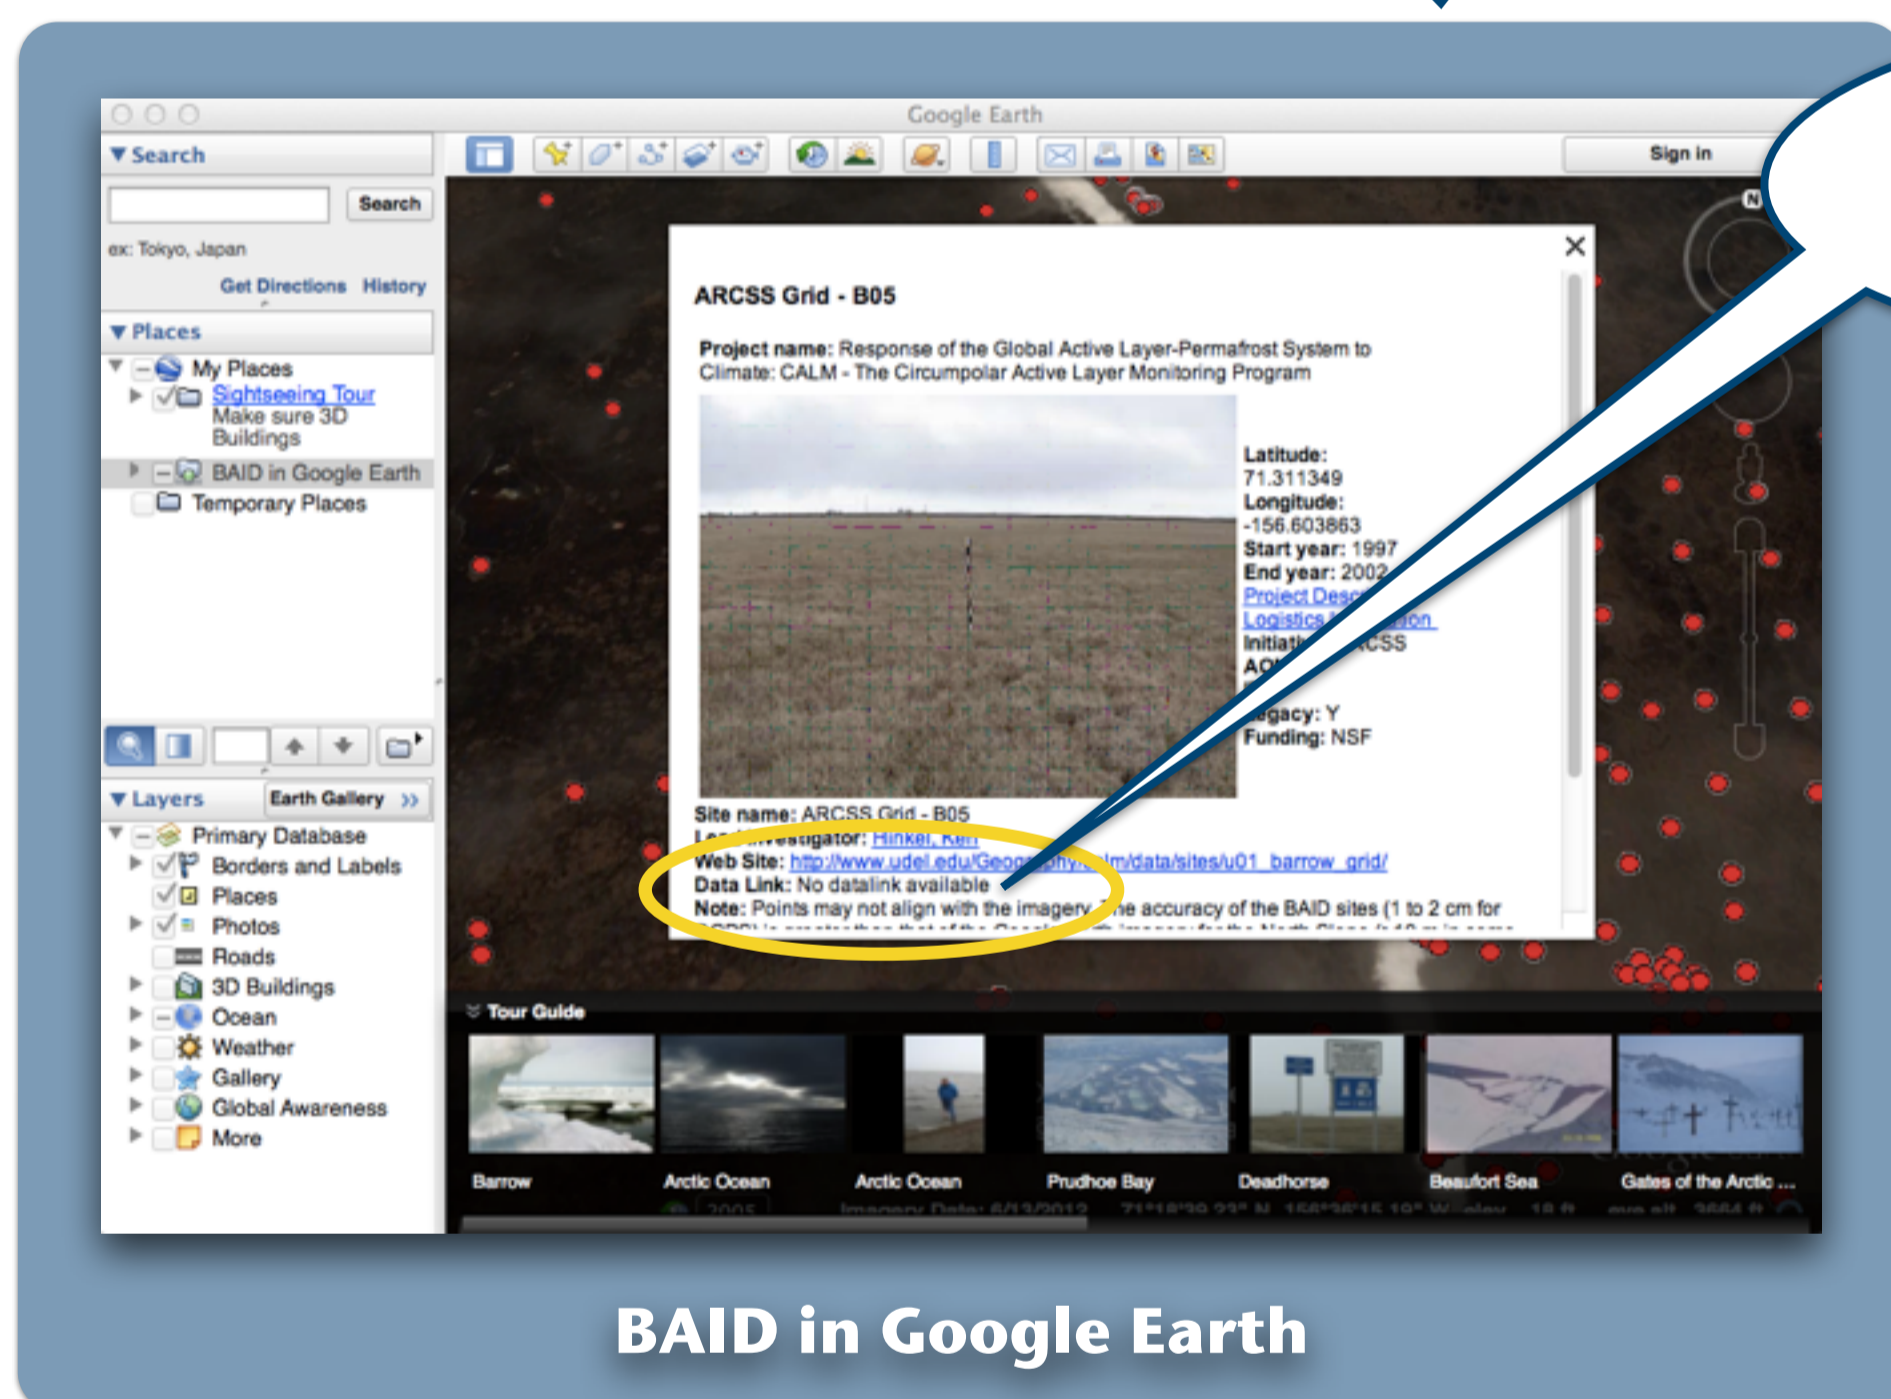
Google Earth

Search

Search

ex: Tokyo, Japan

Get Directions History

Places

My Places

Sightseeing Tour

Make sure 3D Buildings

BAID in Google Earth

Temporary Places

Layers

Earth Gallery

Primary Database

Borders and Labels

Places

Photos

Roads

3D Buildings

Ocean

Weather

Gallery

Global Awareness

More

Sign in

ARCSS Grid - B05

Project name: Response of the Global Active Layer-Permafrost System to Climate: CALM - The Circumpolar Active Layer Monitoring Program

Latitude: 71.311349

Longitude: -156.603863

Start year: 1997

End year: 2002

Project Desc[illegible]

Logistics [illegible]

Initiati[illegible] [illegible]CSS

AO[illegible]

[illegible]egacy: Y

Funding: NSF

Site name: ARCSS Grid - B05

L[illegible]vestigator: Hinkel, Ken

Web Site: http://www.udel.edu/Geog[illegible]phy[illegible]lm/data/sites/u01_barrow_grid/

Data Link: No datalink available

Note: Points may not align with the imagery. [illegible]he accuracy of the BAID sites (1 to 2 cm for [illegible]

Tour Guide

Barrow

Arctic Ocean

Arctic Ocean

Prudhoe Bay

Deadhorse

Beaufort Sea

Gates of the Arctic ...

BAID in Google Earth